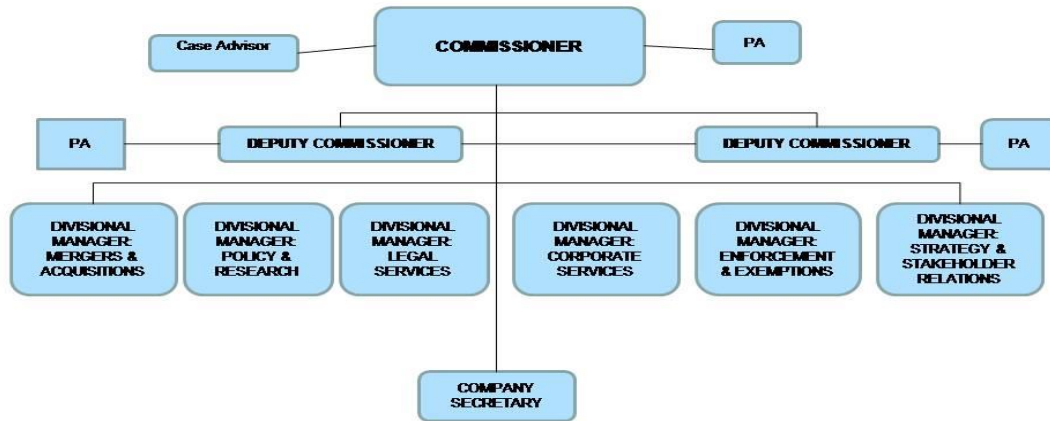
Case Advisor

COMMISSIONER

PA

PA

DEPUTY COMMISSIONER

DEPUTY COMMISSIONER

PA

DIVISIONAL MANAGER: MERGERS & ACQUISITIONS

DIVISIONAL MANAGER: POLICY & RESEARCH

DIVISIONAL MANAGER: LEGAL SERVICES

DIVISIONAL MANAGER: CORPORATE SERVICES

DIVISIONAL MANAGER: ENFORCEMENT & EXEMPTIONS

DIVISIONAL MANAGER: STRATEGY & STAKEHOLDER RELATIONS

COMPANY SECRETARY